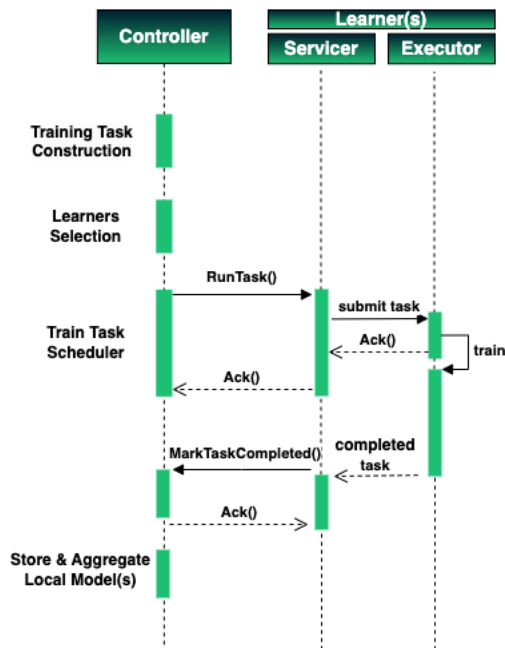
Controller

Learner(s)

Servicer

Executor

Training Task Construction

Learners Selection

RunTask()

submit task

Train Task Scheduler

Ack()

train

Ack()

completed task

MarkTaskCompleted()

Ack()

Store & Aggregate Local Model(s)